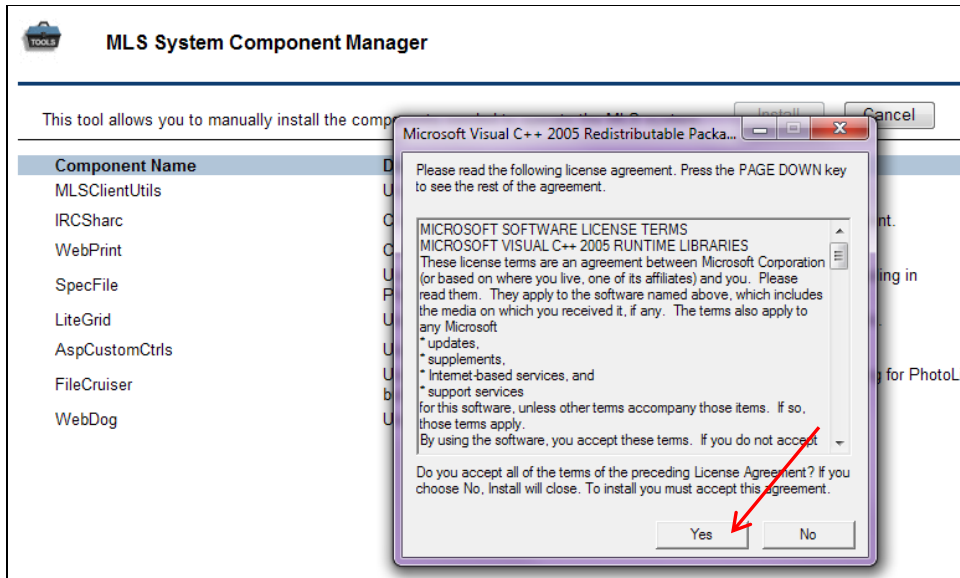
TOOLS

MLS System Component Manager

This tool allows you to manually install the compo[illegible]

Install

Cancel

| Component Name | D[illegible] |
|---|---|
| MLSClientUtils | U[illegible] |
| IRCSharc | C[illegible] nt. |
| WebPrint | C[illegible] |
| SpecFile | U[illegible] ing in P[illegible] |
| LiteGrid | U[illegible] |
| AspCustomCtrls | U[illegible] |
| FileCruiser | U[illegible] g for PhotoL b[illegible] |
| WebDog | U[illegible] |

Microsoft Visual C++ 2005 Redistributable Packa...

Please read the following license agreement. Press the PAGE DOWN key to see the rest of the agreement.

MICROSOFT SOFTWARE LICENSE TERMS
MICROSOFT VISUAL C++ 2005 RUNTIME LIBRARIES
These license terms are an agreement between Microsoft Corporation (or based on where you live, one of its affiliates) and you. Please read them. They apply to the software named above, which includes the media on which you received it, if any. The terms also apply to any Microsoft
* updates,
* supplements,
* Internet-based services, and
* support services
for this software, unless other terms accompany those items. If so, those terms apply.
By using the software, you accept these terms. If you do not accept

Do you accept all of the terms of the preceding License Agreement? If you choose No, Install will close. To install you must accept this agreement.

Yes

No